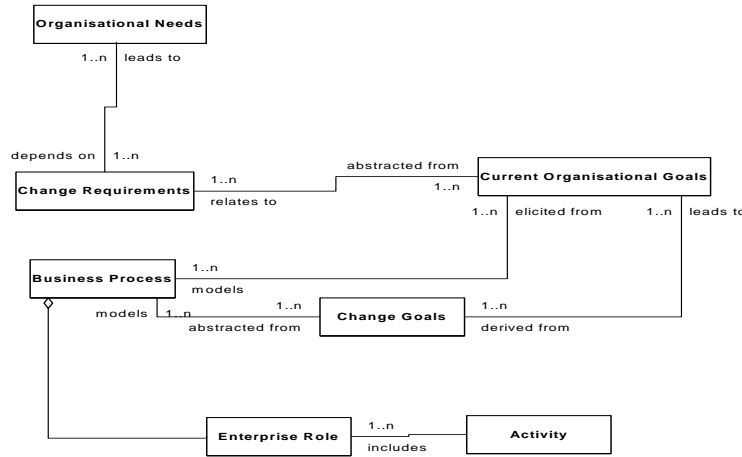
Organisational Needs

1..n leads to

depends on 1..n

Change Requirements

1..n

relates to

abstracted from

1..n

Current Organisational Goals

1..n elicited from

1..n leads to

Business Process

1..n

models

models

1..n

1..n

abstracted from

Change Goals

1..n

derived from

Enterprise Role

1..n

includes

Activity